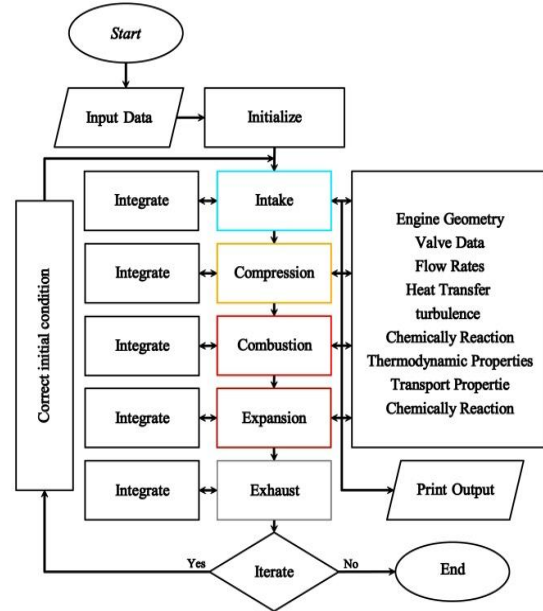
Start

Input Data

Initialize

Correct initial condition

Integrate

Intake

Integrate

Compression

Integrate

Combustion

Integrate

Expansion

Integrate

Exhaust

Engine Geometry
Valve Data
Flow Rates
Heat Transfer
turbulence
Chemically Reaction
Thermodynamic Properties
Transport Propertie
Chemically Reaction

Print Output

Yes

Iterate

No

End